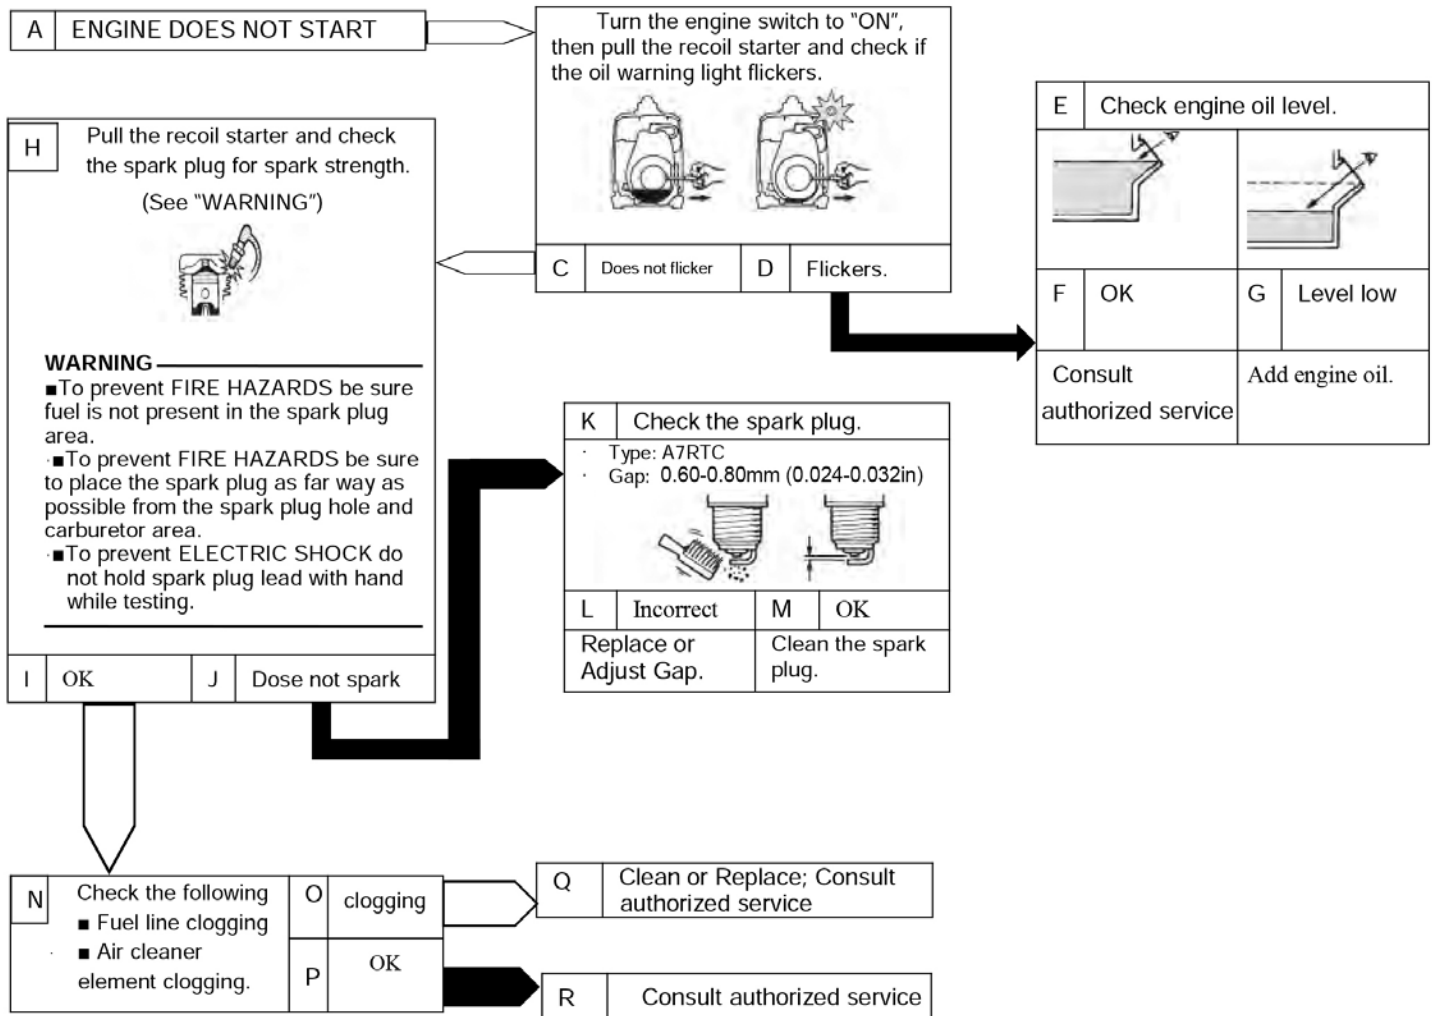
A ENGINE DOES NOT START

Turn the engine switch to "ON", then pull the recoil starter and check if the oil warning light flickers.

C Does not flicker
D Flickers.

E Check engine oil level.

F OK
G Level low

Consult authorized service

Add engine oil.

H Pull the recoil starter and check the spark plug for spark strength.
(See "WARNING")

WARNING
■To prevent FIRE HAZARDS be sure fuel is not present in the spark plug area.
·■To prevent FIRE HAZARDS be sure to place the spark plug as far way as possible from the spark plug hole and carburetor area.
·■To prevent ELECTRIC SHOCK do not hold spark plug lead with hand while testing.

I OK
J Dose not spark

K Check the spark plug.
· Type: A7RTC
· Gap: 0.60-0.80mm (0.024-0.032in)

L Incorrect
M OK

Replace or Adjust Gap.

Clean the spark plug.

N Check the following
■ Fuel line clogging
■ Air cleaner element clogging.

O clogging
P OK

Q Clean or Replace; Consult authorized service

R Consult authorized service